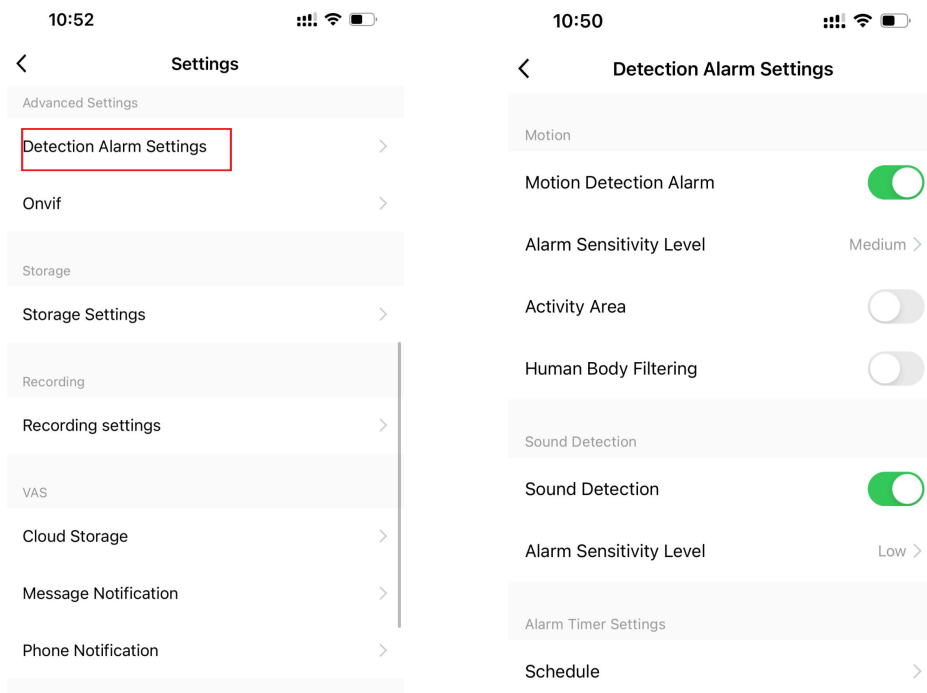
10:52

Settings

Advanced Settings

Detection Alarm Settings

Onvif

Storage

Storage Settings

Recording

Recording settings

VAS

Cloud Storage

Message Notification

Phone Notification

10:50

Detection Alarm Settings

Motion

Motion Detection Alarm

Alarm Sensitivity Level Medium

Activity Area

Human Body Filtering

Sound Detection

Sound Detection

Alarm Sensitivity Level Low

Alarm Timer Settings

Schedule